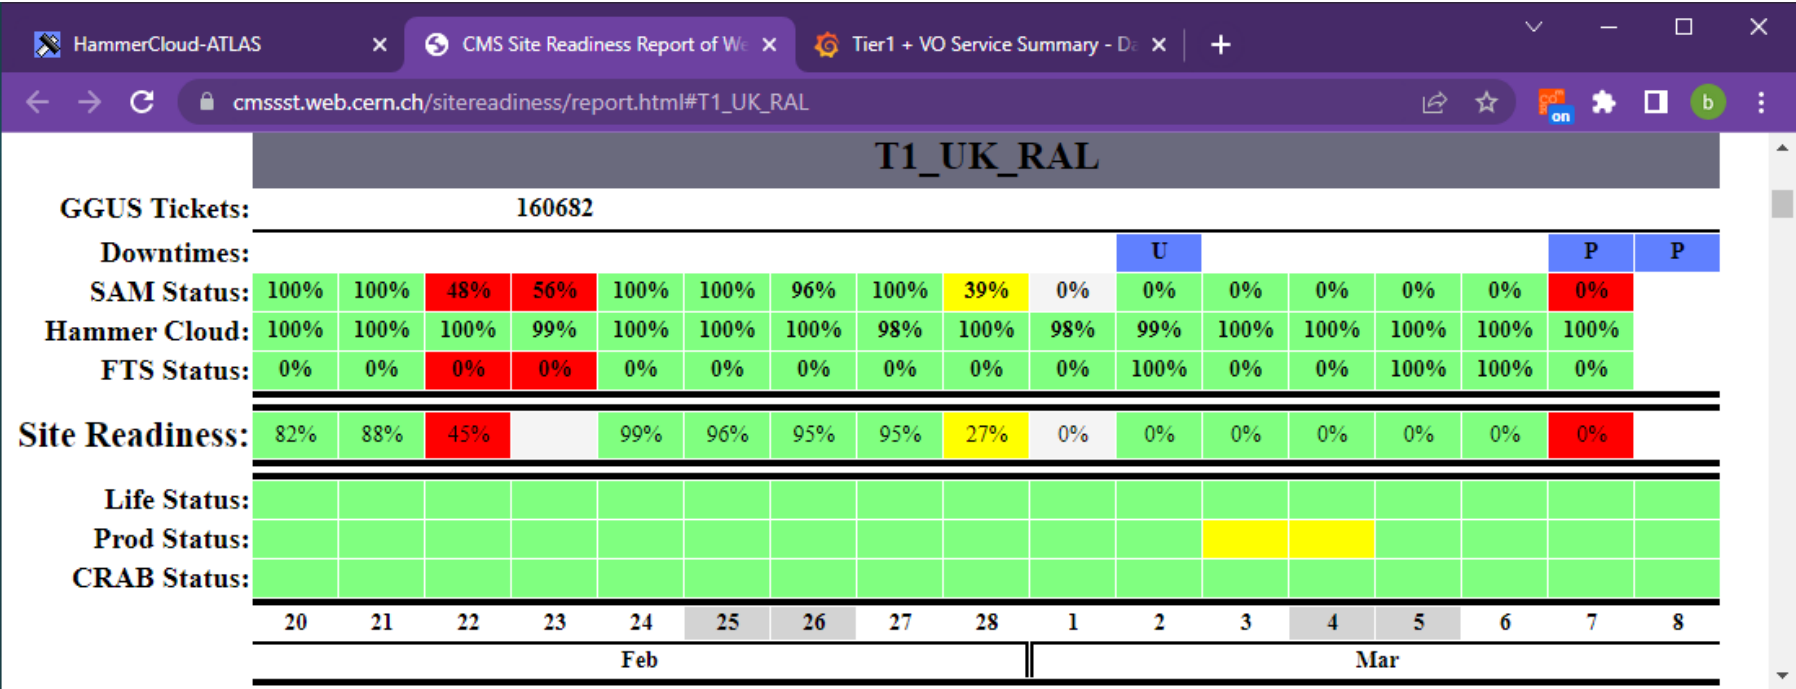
HammerCloud-ATLAS ×
CMS Site Readiness Report of We ×
Tier1 + VO Service Summary - Da ×
+

cmssst.web.cern.ch/sitereadiness/report.html#T1_UK_RAL

on
b

T1_UK_RAL

GGUS Tickets: 160682

| | 20 | 21 | 22 | 23 | 24 | 25 | 26 | 27 | 28 | 1 | 2 | 3 | 4 | 5 | 6 | 7 | 8 |
|---|---|---|---|---|---|---|---|---|---|---|---|---|---|---|---|---|---|
| Downtimes: | | | | | | | | | | | U | | | | | P | P |
| SAM Status: | 100% | 100% | 48% | 56% | 100% | 100% | 96% | 100% | 39% | 0% | 0% | 0% | 0% | 0% | 0% | 0% | |
| Hammer Cloud: | 100% | 100% | 100% | 99% | 100% | 100% | 100% | 98% | 100% | 98% | 99% | 100% | 100% | 100% | 100% | 100% | |
| FTS Status: | 0% | 0% | 0% | 0% | 0% | 0% | 0% | 0% | 0% | 0% | 100% | 0% | 0% | 100% | 100% | 0% | |
| Site Readiness: | 82% | 88% | 45% | | 99% | 96% | 95% | 95% | 27% | 0% | 0% | 0% | 0% | 0% | 0% | 0% | |
| Life Status: | | | | | | | | | | | | | | | | | |
| Prod Status: | | | | | | | | | | | | | | | | | |
| CRAB Status: | | | | | | | | | | | | | | | | | |

Feb
Mar